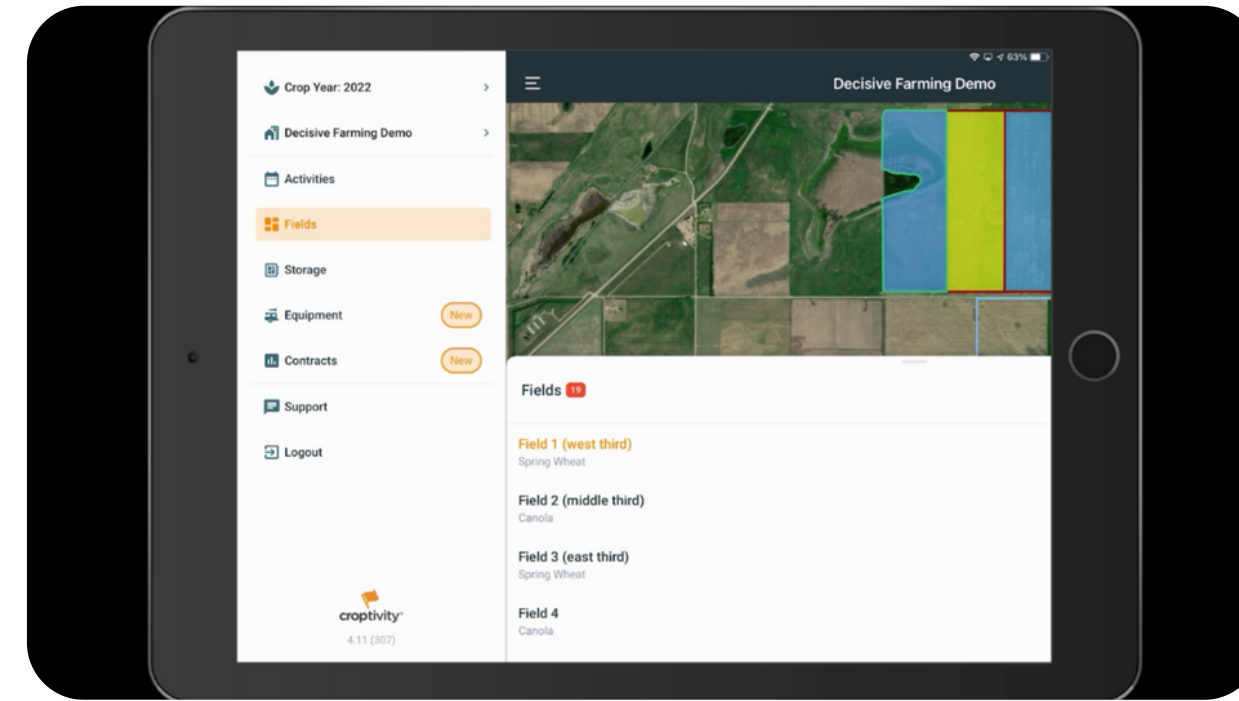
Crop Year: 2022

Decisive Farming Demo

Activities

Fields

Storage

Equipment New

Contracts New

Support

Logout

croptivity
4.11 (307)

63%

Decisive Farming Demo

Fields 19

Field 1 (west third)
Spring Wheat

Field 2 (middle third)
Canola

Field 3 (east third)
Spring Wheat

Field 4
Canola